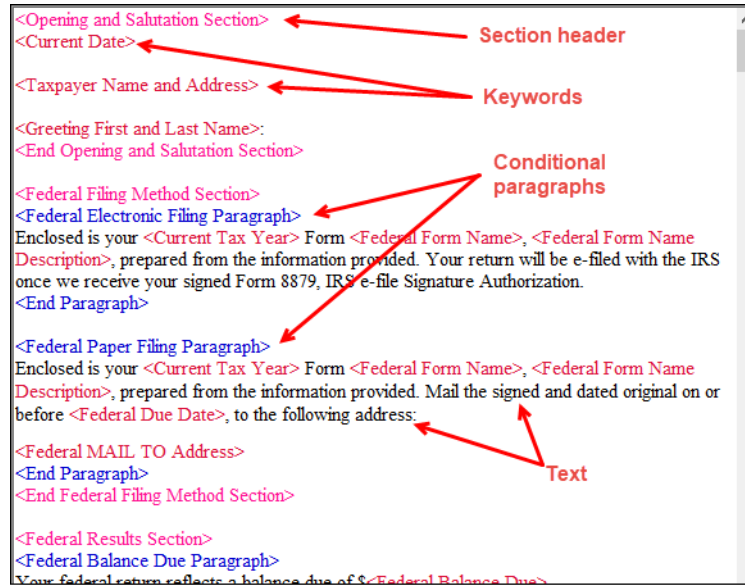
<Opening and Salutation Section>
<Current Date>

Section header

<Taxpayer Name and Address>

Keywords

<Greeting First and Last Name>:
<End Opening and Salutation Section>

Conditional paragraphs

<Federal Filing Method Section>
<Federal Electronic Filing Paragraph>
Enclosed is your <Current Tax Year> Form <Federal Form Name>, <Federal Form Name Description>, prepared from the information provided. Your return will be e-filed with the IRS once we receive your signed Form 8879, IRS e-file Signature Authorization.
<End Paragraph>

<Federal Paper Filing Paragraph>
Enclosed is your <Current Tax Year> Form <Federal Form Name>, <Federal Form Name Description>, prepared from the information provided. Mail the signed and dated original on or before <Federal Due Date>, to the following address:

<Federal MAIL TO Address>
<End Paragraph>
<End Federal Filing Method Section>

Text

<Federal Results Section>
<Federal Balance Due Paragraph>
Your federal return reflects a balance due of $<Federal Balance Due>